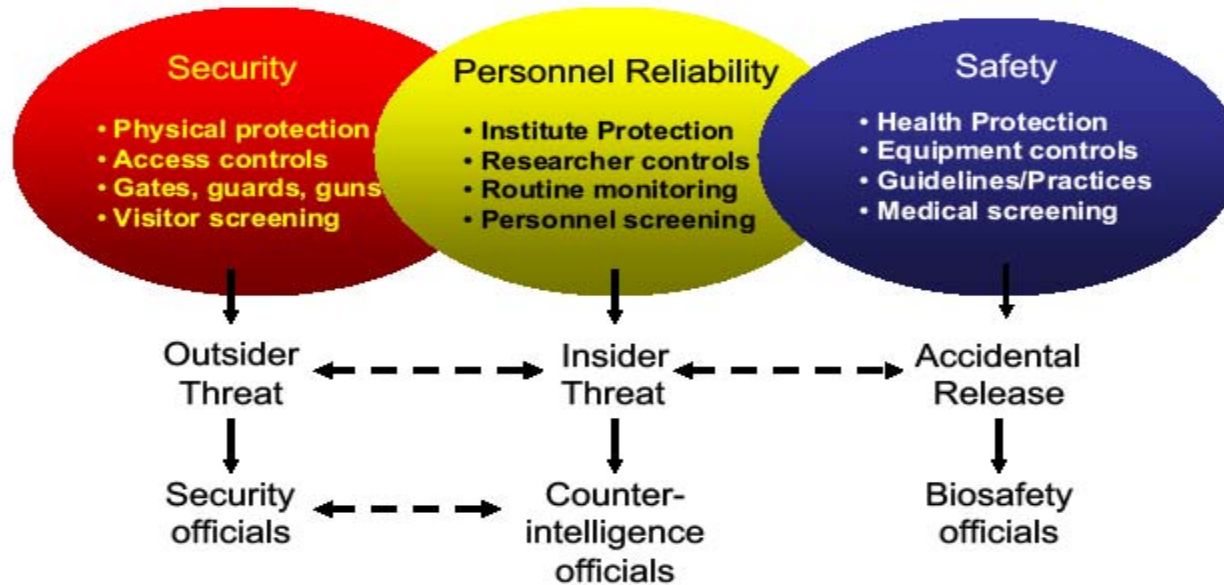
Security

• Physical protection
• Access controls
• Gates, guards, guns
• Visitor screening

Personnel Reliability

• Institute Protection
• Researcher controls
• Routine monitoring
• Personnel screening

Safety

• Health Protection
• Equipment controls
• Guidelines/Practices
• Medical screening

Outsider Threat

Insider Threat

Accidental Release

Security officials

Counter-intelligence officials

Biosafety officials